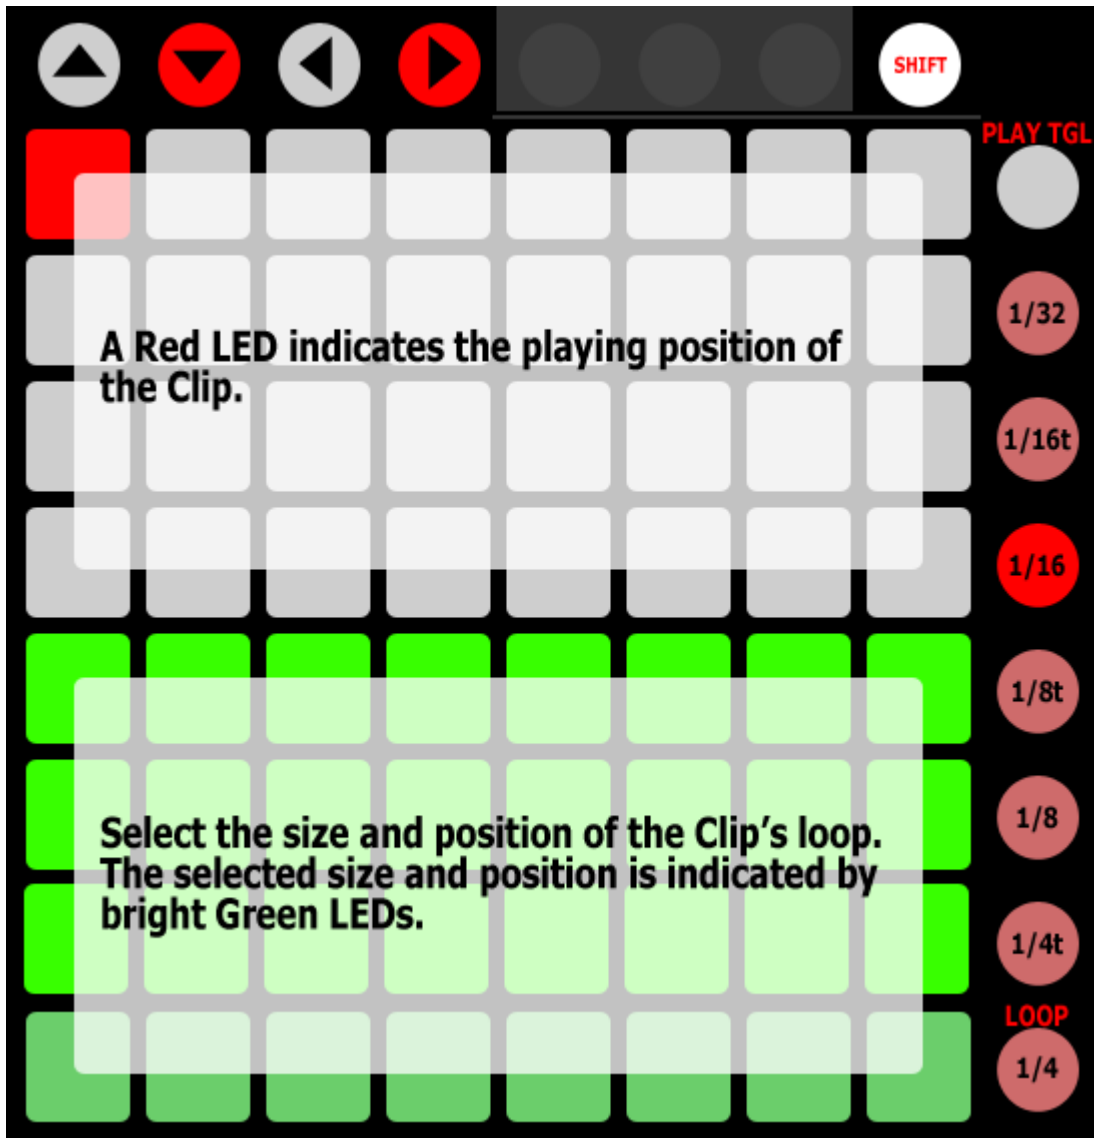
SHIFT

PLAY TGL

A Red LED indicates the playing position of the Clip.

1/32

1/16t

1/16

1/8t

Select the size and position of the Clip’s loop. The selected size and position is indicated by bright Green LEDs.

1/8

1/4t

LOOP

1/4